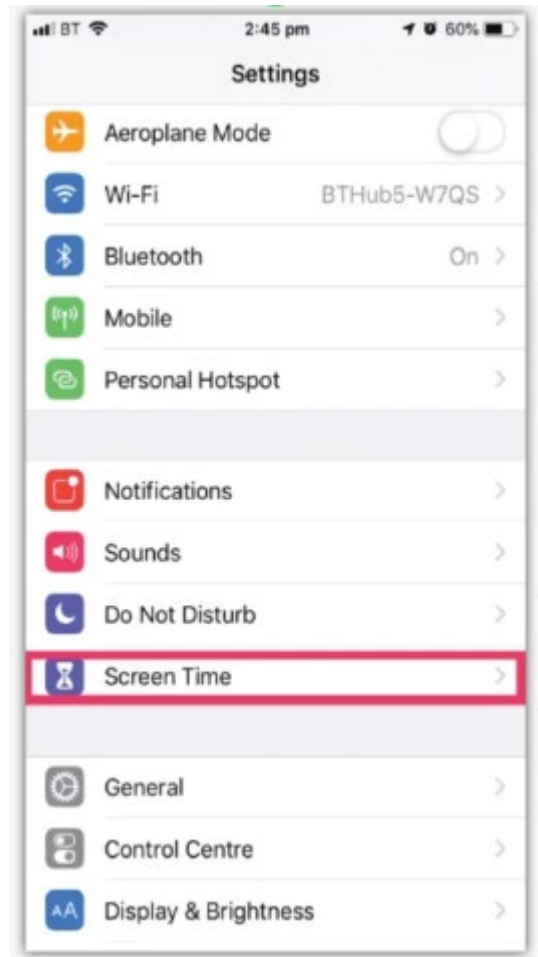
BT 2:45 pm 60%

Settings

Aeroplane Mode

Wi-Fi BTHub5-W7QS

Bluetooth On

Mobile

Personal Hotspot

Notifications

Sounds

Do Not Disturb

Screen Time

General

Control Centre

AA Display & Brightness